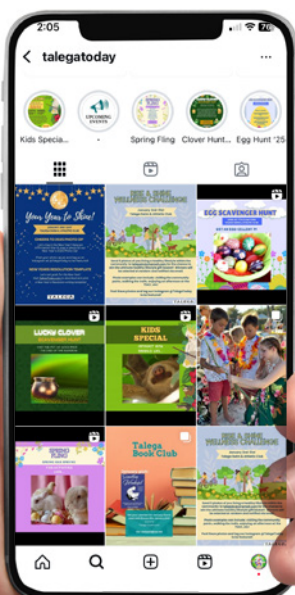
2:05

talegatoday

Kids Specia...

UPCOMING EVENTS

-

Spring Fling

Clover Hunt...

Egg Hunt '25...

Your Year to Shine!

TALEGA

SEE A SIGN YELLOWISH CHALLENGE

EGG SCAVENGER HUNT

LUCKY CLOVER

KIDS SPECIAL

SPRING FLING

Talega Book Club

SEE A SIGN YELLOWISH CHALLENGE